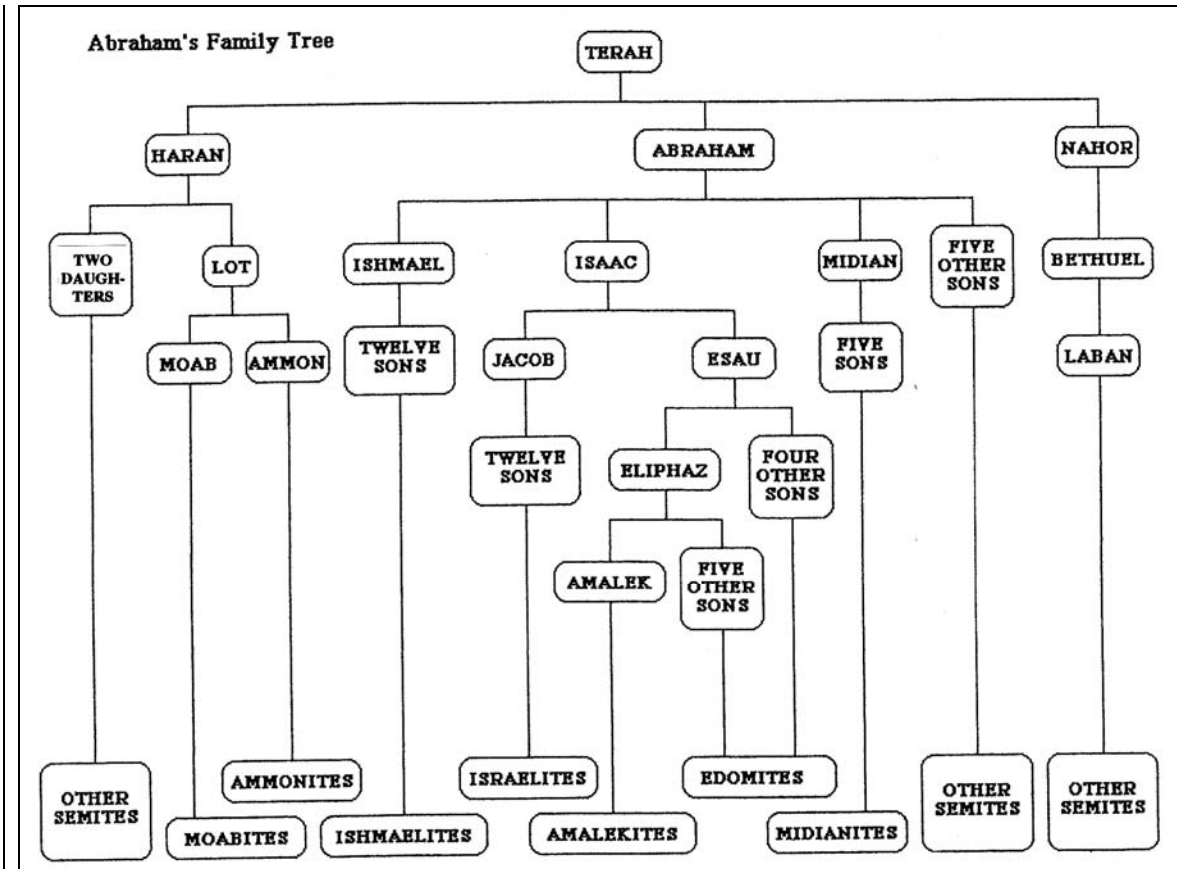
Abraham's Family Tree

TERAH

HARAN

ABRAHAM

NAHOR

TWO DAUGHTERS

LOT

ISHMAEL

ISAAC

MIDIAN

FIVE OTHER SONS

BETHUEL

MOAB

AMMON

TWELVE SONS

JACOB

ESAU

FIVE SONS

LABAN

TWELVE SONS

ELIPHAZ

FOUR OTHER SONS

AMALEK

FIVE OTHER SONS

OTHER SEMITES

AMMONITES

MOABITES

ISHMAELITES

ISRAELITES

AMALEKITES

EDOMITES

MIDIANITES

OTHER SEMITES

OTHER SEMITES